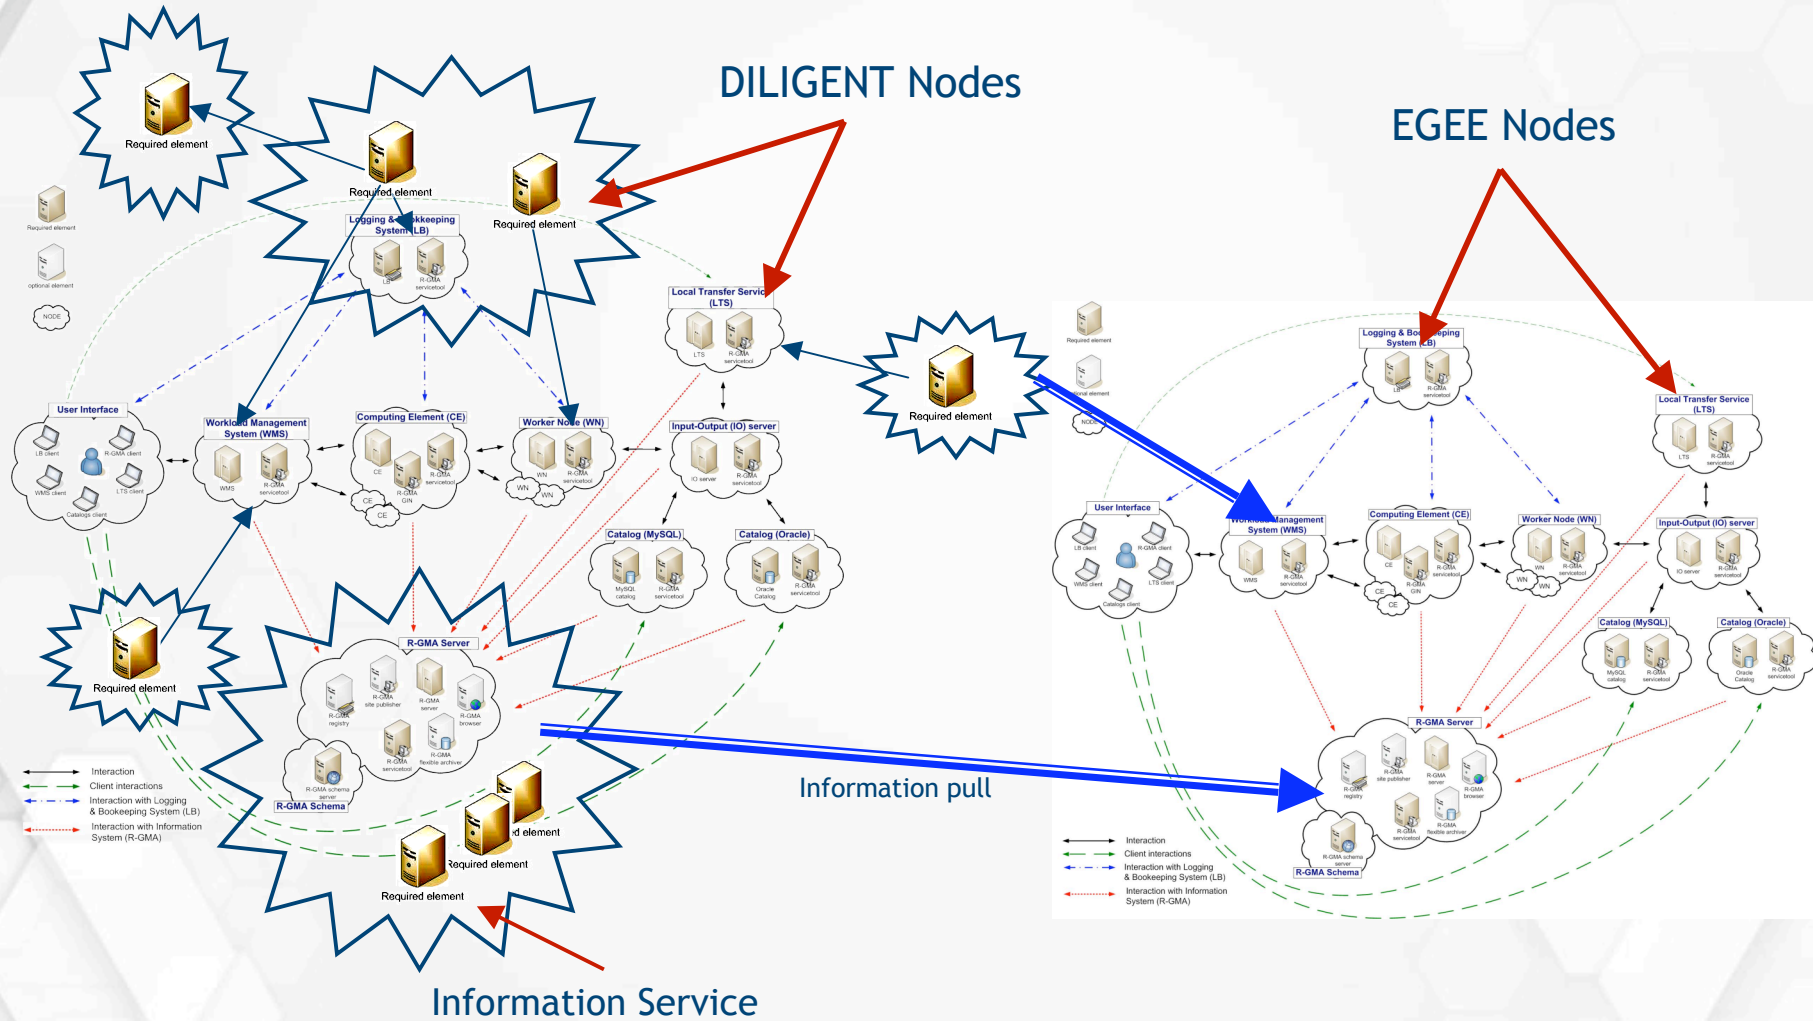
DILIGENT Nodes

EGEE Nodes

Required element

Required element

Required element

Required element

optional element

NODE

Logging & Bookkeeping System (LB)

LB

R-GMA servicetool

Local Transfer Service (LTS)

LTS

R-GMA servicetool

Required element

User Interface

LB client

R-GMA client

WMS client

LTS client

Catalogs client

Workload Management System (WMS)

WMS

R-GMA servicetool

Computing Element (CE)

CE

R-GMA GIN

R-GMA servicetool

CE

CE

Worker Node (WN)

WN

R-GMA servicetool

WN

WN

Input-Output (IO) server

IO server

R-GMA servicetool

Catalog (MySQL)

MySQL catalog

R-GMA servicetool

Catalog (Oracle)

Oracle Catalog

R-GMA servicetool

Required element

R-GMA Server

R-GMA registry

R-GMA site publisher

R-GMA server

R-GMA browser

R-GMA servicetool

R-GMA flexible archiver

R-GMA schema server

R-GMA Schema

Required element

Required element

Required element

Interaction

Client interactions

Interaction with Logging & Bookeeping System (LB)

Interaction with Information System (R-GMA)

Information pull

Information Service

Required element

optional element

NODE

Logging & Bookkeeping System (LB)

LB

R-GMA servicetool

Local Transfer Service (LTS)

LTS

R-GMA servicetool

User Interface

LB client

R-GMA client

WMS client

LTS client

Catalogs client

Workload Management System (WMS)

WMS

R-GMA servicetool

Computing Element (CE)

CE

R-GMA GIN

R-GMA servicetool

CE

CE

Worker Node (WN)

WN

R-GMA servicetool

WN

WN

Input-Output (IO) server

IO server

R-GMA servicetool

Catalog (MySQL)

MySQL catalog

R-GMA servicetool

Catalog (Oracle)

Oracle Catalog

R-GMA servicetool

R-GMA Server

R-GMA registry

R-GMA site publisher

R-GMA server

R-GMA browser

R-GMA servicetool

R-GMA flexible archiver

R-GMA schema server

R-GMA Schema

Interaction

Client interactions

Interaction with Logging & Bookeeping System (LB)

Interaction with Information System (R-GMA)